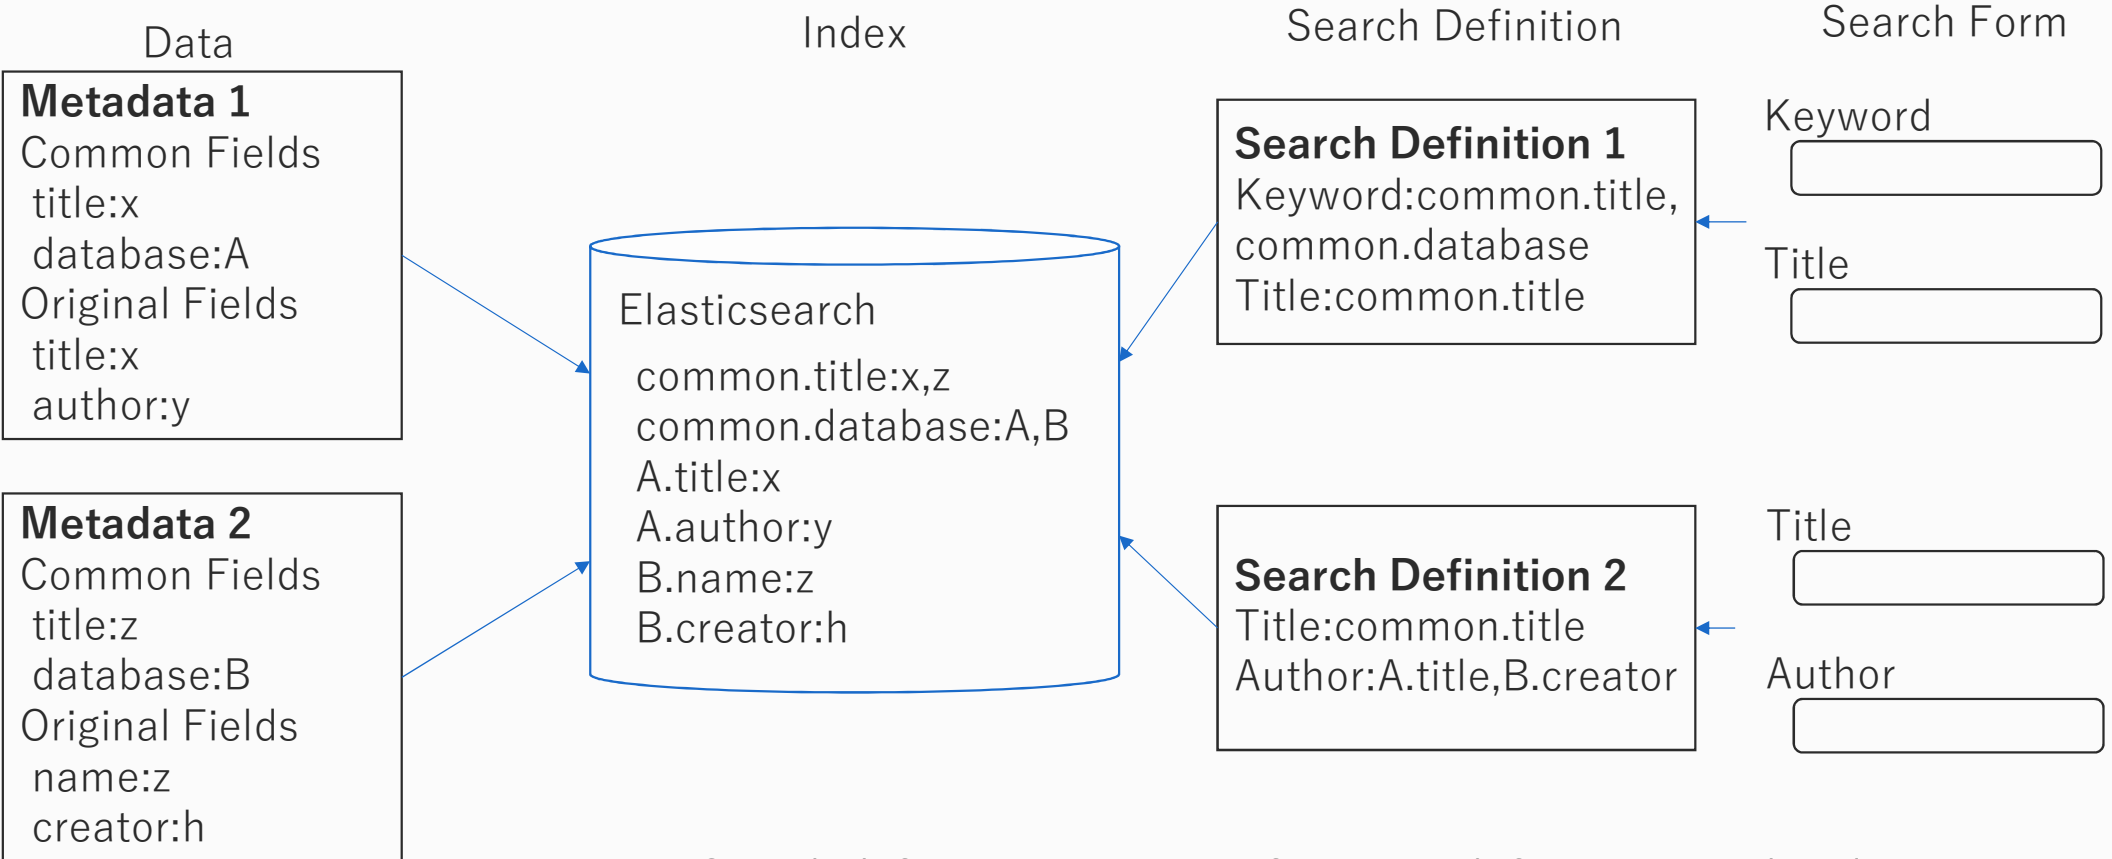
Data

Index

Search Definition

Search Form

**Metadata 1**
Common Fields
title:x
database:A
Original Fields
title:x
author:y

**Metadata 2**
Common Fields
title:z
database:B
Original Fields
name:z
creator:h

Elasticsearch
common.title:x,z
common.database:A,B
A.title:x
A.author:y
B.name:z
B.creator:h

**Search Definition 1**
Keyword:common.title, common.database
Title:common.title

**Search Definition 2**
Title:common.title
Author:A.title,B.creator

Keyword

Title

Title

Author